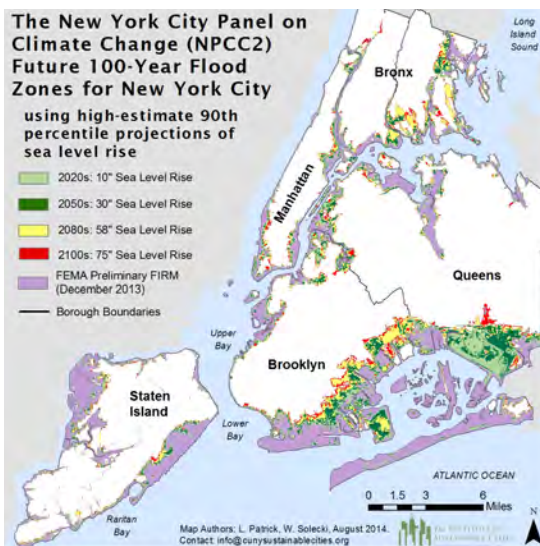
The New York City Panel on Climate Change (NPCC2) Future 100-Year Flood Zones for New York City

using high-estimate 90th percentile projections of sea level rise

2020s: 10" Sea Level Rise

2050s: 30" Sea Level Rise

2080s: 58" Sea Level Rise

2100s: 75" Sea Level Rise

FEMA Preliminary FIRM (December 2013)

Borough Boundaries

Long Island Sound

Bronx

Manhattan

Queens

Upper Bay

Brooklyn

Staten Island

Lower Bay

Raritan Bay

ATLANTIC OCEAN

0 1.5 3 6 Miles

N

Map Authors: L. Patrick, W. Solecki, August 2014.
Contact: info@cunysustainablecities.org

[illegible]